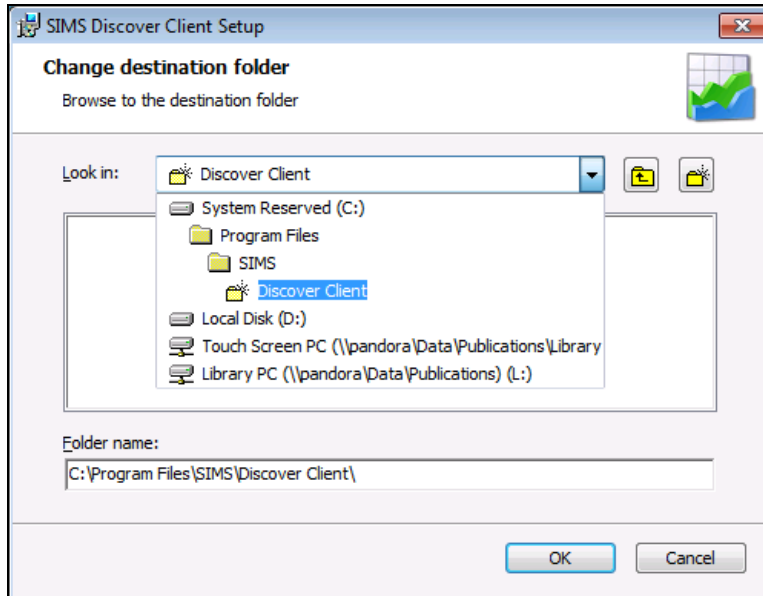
SIMS Discover Client Setup

Change destination folder

Browse to the destination folder

Look in: Discover Client

System Reserved (C:)

Program Files

SIMS

Discover Client

Local Disk (D:)

Touch Screen PC (\\pandora\Data\Publications\Library

Library PC (\\pandora\Data\Publications) (L:)

Folder name:

C:\Program Files\SIMS\Discover Client\

OK

Cancel